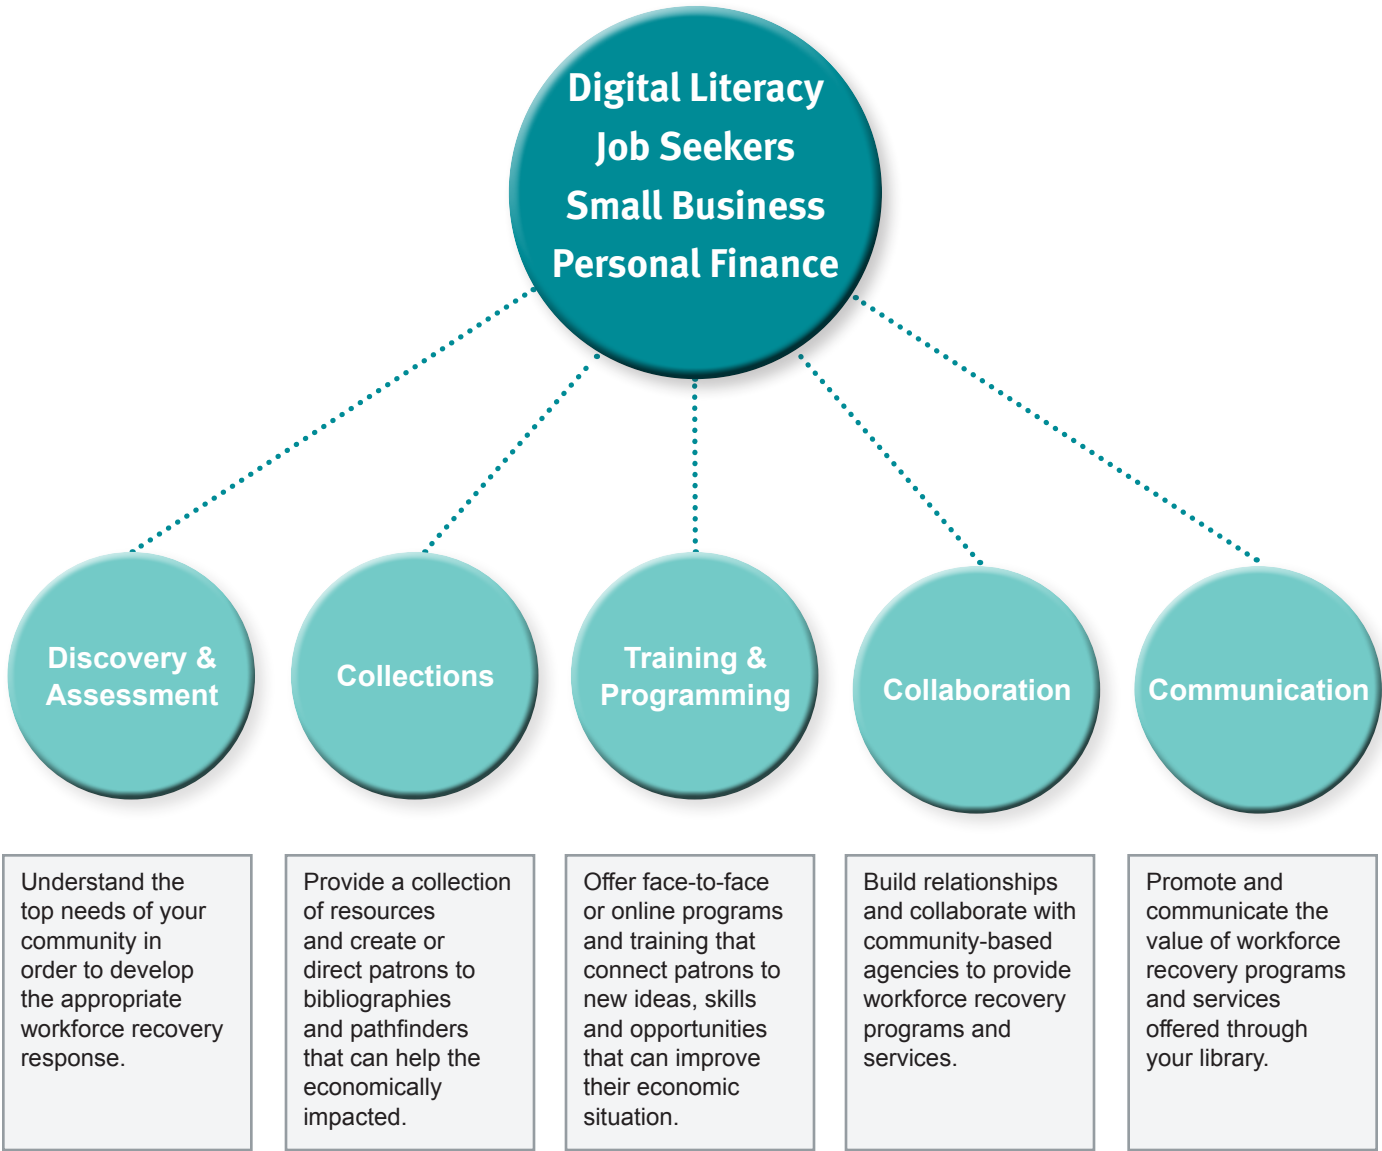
Digital Literacy
Job Seekers
Small Business
Personal Finance

Discovery & Assessment

Collections

Training & Programming

Collaboration

Communication

Understand the top needs of your community in order to develop the appropriate workforce recovery response.

Provide a collection of resources and create or direct patrons to bibliographies and pathfinders that can help the economically impacted.

Offer face-to-face or online programs and training that connect patrons to new ideas, skills and opportunities that can improve their economic situation.

Build relationships and collaborate with community-based agencies to provide workforce recovery programs and services.

Promote and communicate the value of workforce recovery programs and services offered through your library.